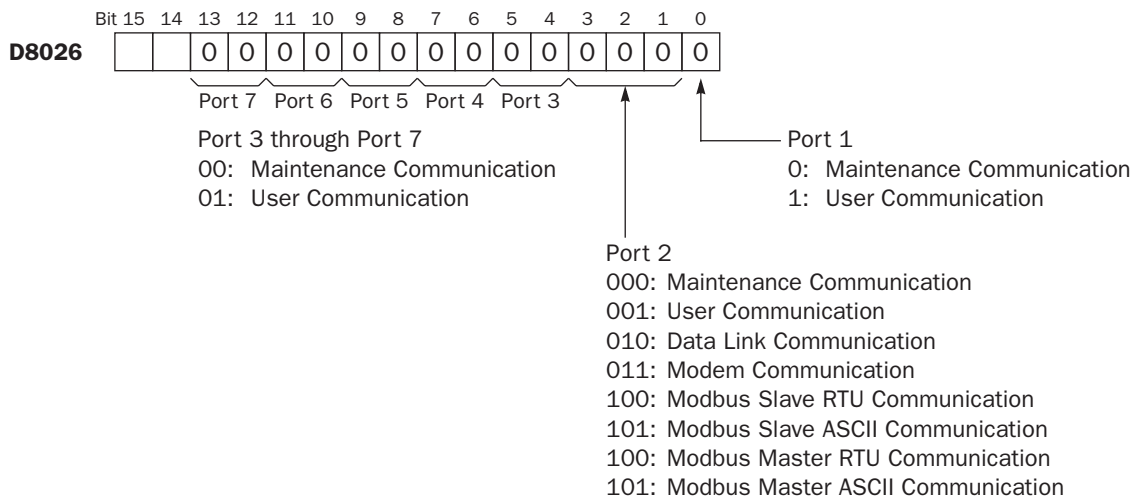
Bit 15 14 13 12 11 10 9 8 7 6 5 4 3 2 1 0

D8026

| | | 0 | 0 | 0 | 0 | 0 | 0 | 0 | 0 | 0 | 0 | 0 | 0 | 0 | 0 |
|---|---|---|---|---|---|---|---|---|---|---|---|---|---|---|---|

Port 7 Port 6 Port 5 Port 4 Port 3

Port 3 through Port 7
00: Maintenance Communication
01: User Communication

Port 1
0: Maintenance Communication
1: User Communication

Port 2
000: Maintenance Communication
001: User Communication
010: Data Link Communication
011: Modem Communication
100: Modbus Slave RTU Communication
101: Modbus Slave ASCII Communication
100: Modbus Master RTU Communication
101: Modbus Master ASCII Communication